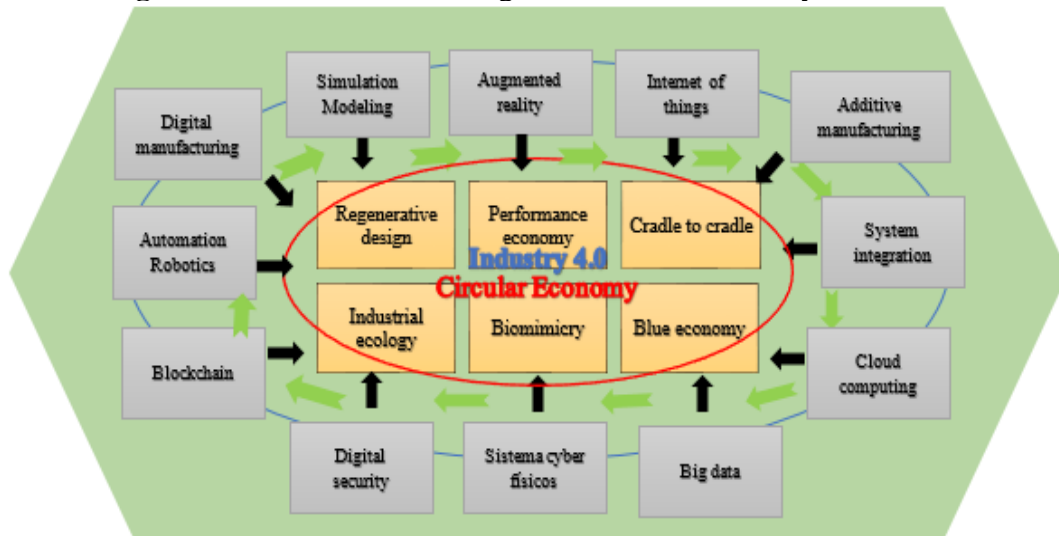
Simulation Modeling

Augmented reality

Internet of things

Digital manufacturing

Additive manufacturing

Regenerative design

Performance economy

Cradle to cradle

Automation Robotics

Industry 4.0

Circular Economy

System integration

Industrial ecology

Biomimicry

Blue economy

Blockchain

Cloud computing

Digital security

Sistema cyber fisicos

Big data